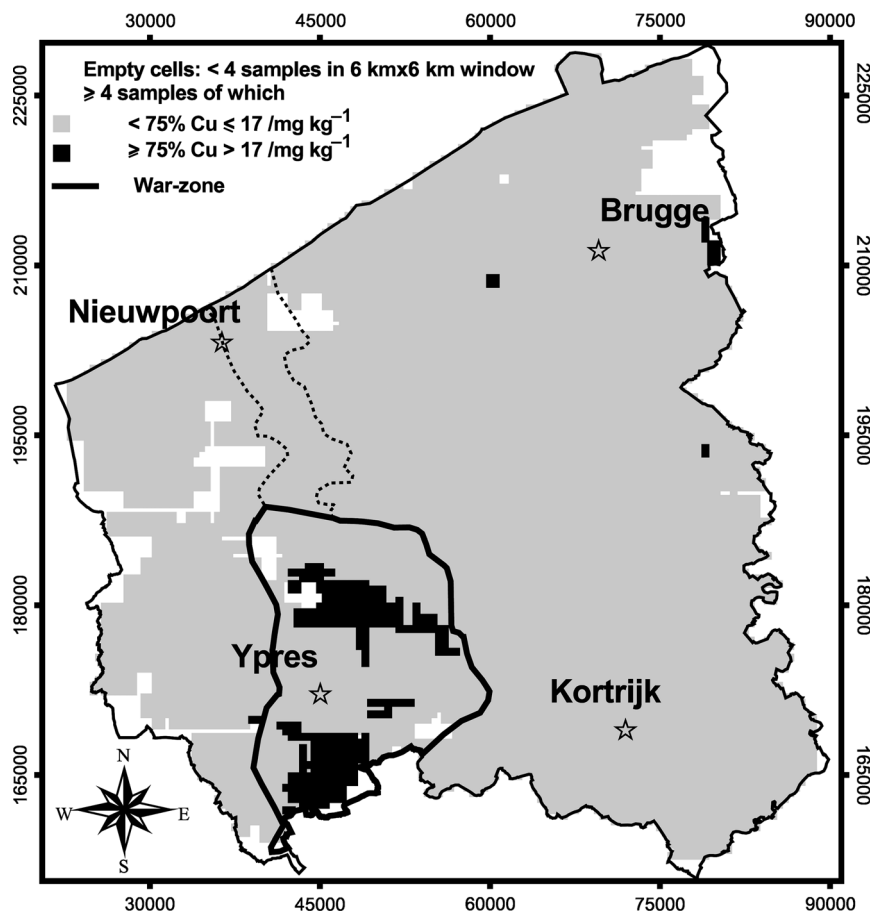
30000 45000 60000 75000 90000

Empty cells: < 4 samples in 6 kmx6 km window
⩾ 4 samples of which
< 75% Cu ⩽ 17 /mg kg$^{-1}$
⩾ 75% Cu > 17 /mg kg$^{-1}$
War-zone

225000
210000
195000
180000
165000

225000
210000
195000
180000
165000

Brugge
Nieuwpoort
Ypres
Kortrijk

N
W E
S

30000 45000 60000 75000 90000